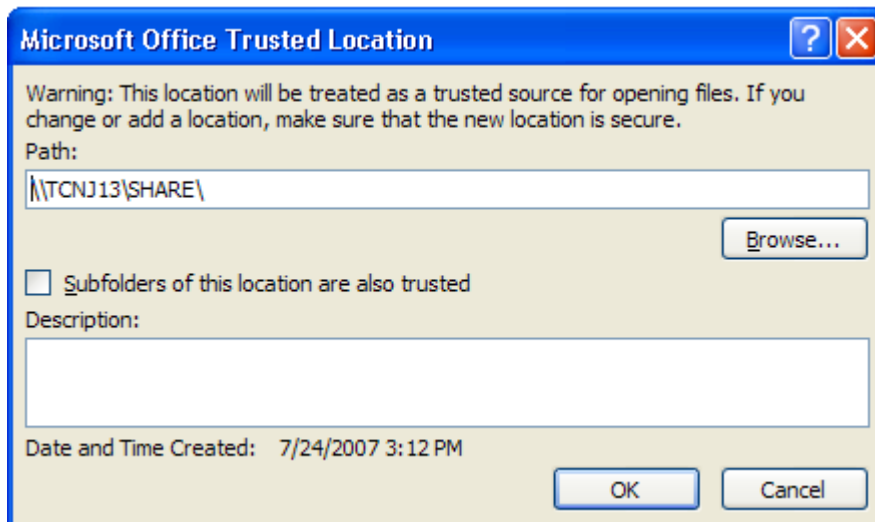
Microsoft Office Trusted Location

?

Warning: This location will be treated as a trusted source for opening files. If you change or add a location, make sure that the new location is secure.

Path:

\\TCNJ13\SHARE\

Browse...

Subfolders of this location are also trusted

Description:

Date and Time Created: 7/24/2007 3:12 PM

OK

Cancel